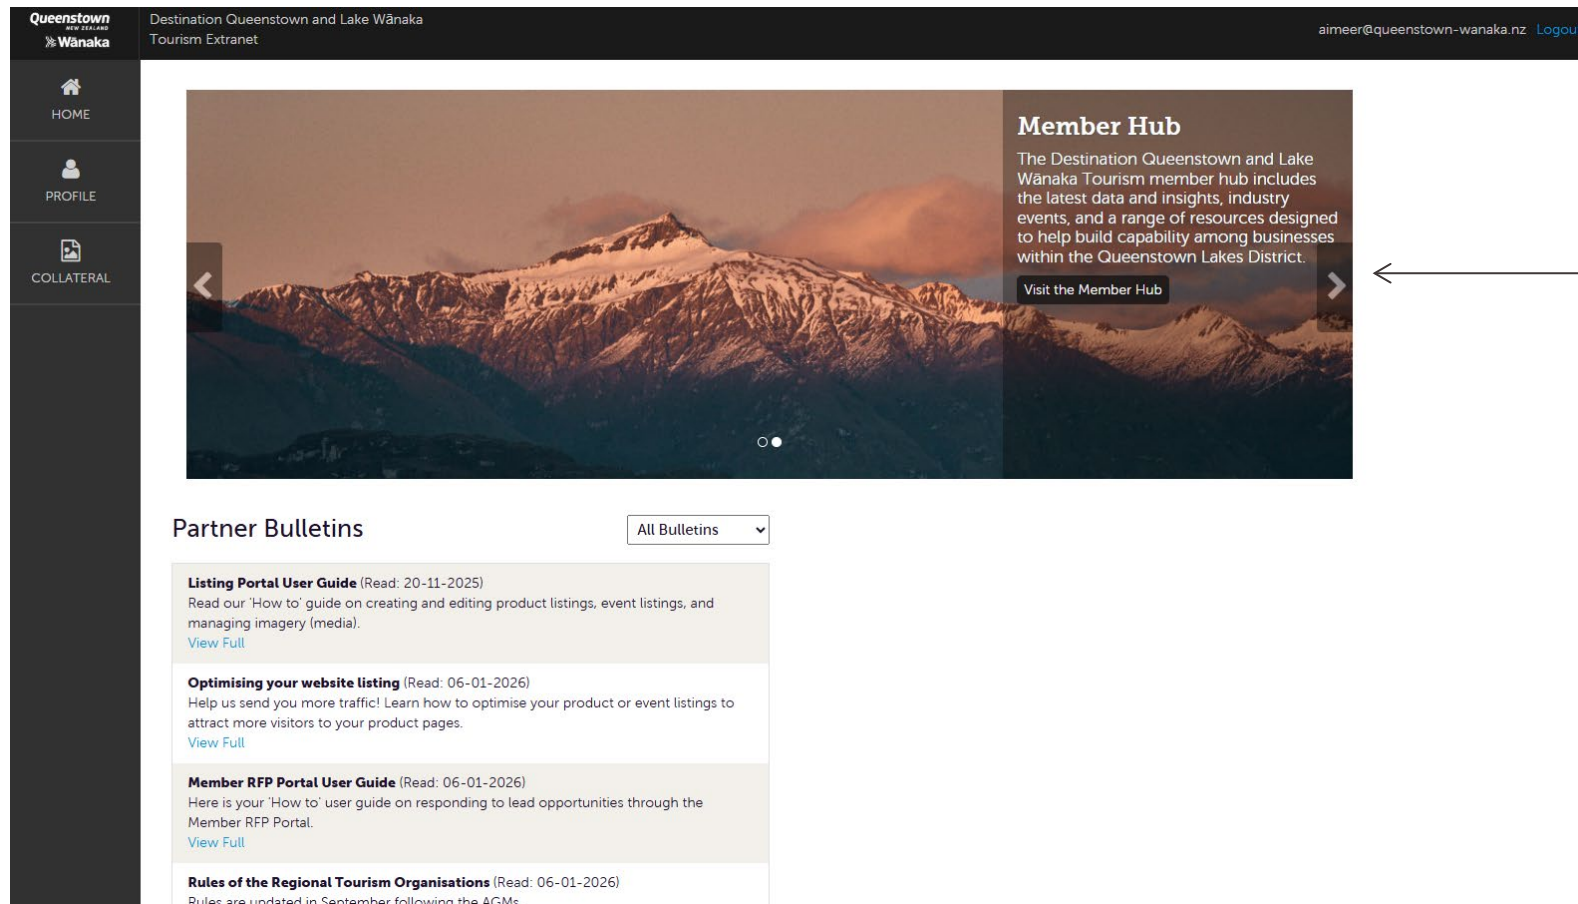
Queenstown NEW ZEALAND Wānaka

Destination Queenstown and Lake Wānaka
Tourism Extranet

aimeer@queenstown-wanaka.nz Logou

HOME

PROFILE

COLLATERAL

Member Hub

The Destination Queenstown and Lake Wānaka Tourism member hub includes the latest data and insights, industry events, and a range of resources designed to help build capability among businesses within the Queenstown Lakes District.

Visit the Member Hub

Partner Bulletins

All Bulletins

**Listing Portal User Guide** (Read: 20-11-2025)
Read our 'How to' guide on creating and editing product listings, event listings, and managing imagery (media).
View Full

**Optimising your website listing** (Read: 06-01-2026)
Help us send you more traffic! Learn how to optimise your product or event listings to attract more visitors to your product pages.
View Full

**Member RFP Portal User Guide** (Read: 06-01-2026)
Here is your 'How to' user guide on responding to lead opportunities through the Member RFP Portal.
View Full

**Rules of the Regional Tourism Organisations** (Read: 06-01-2026)
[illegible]